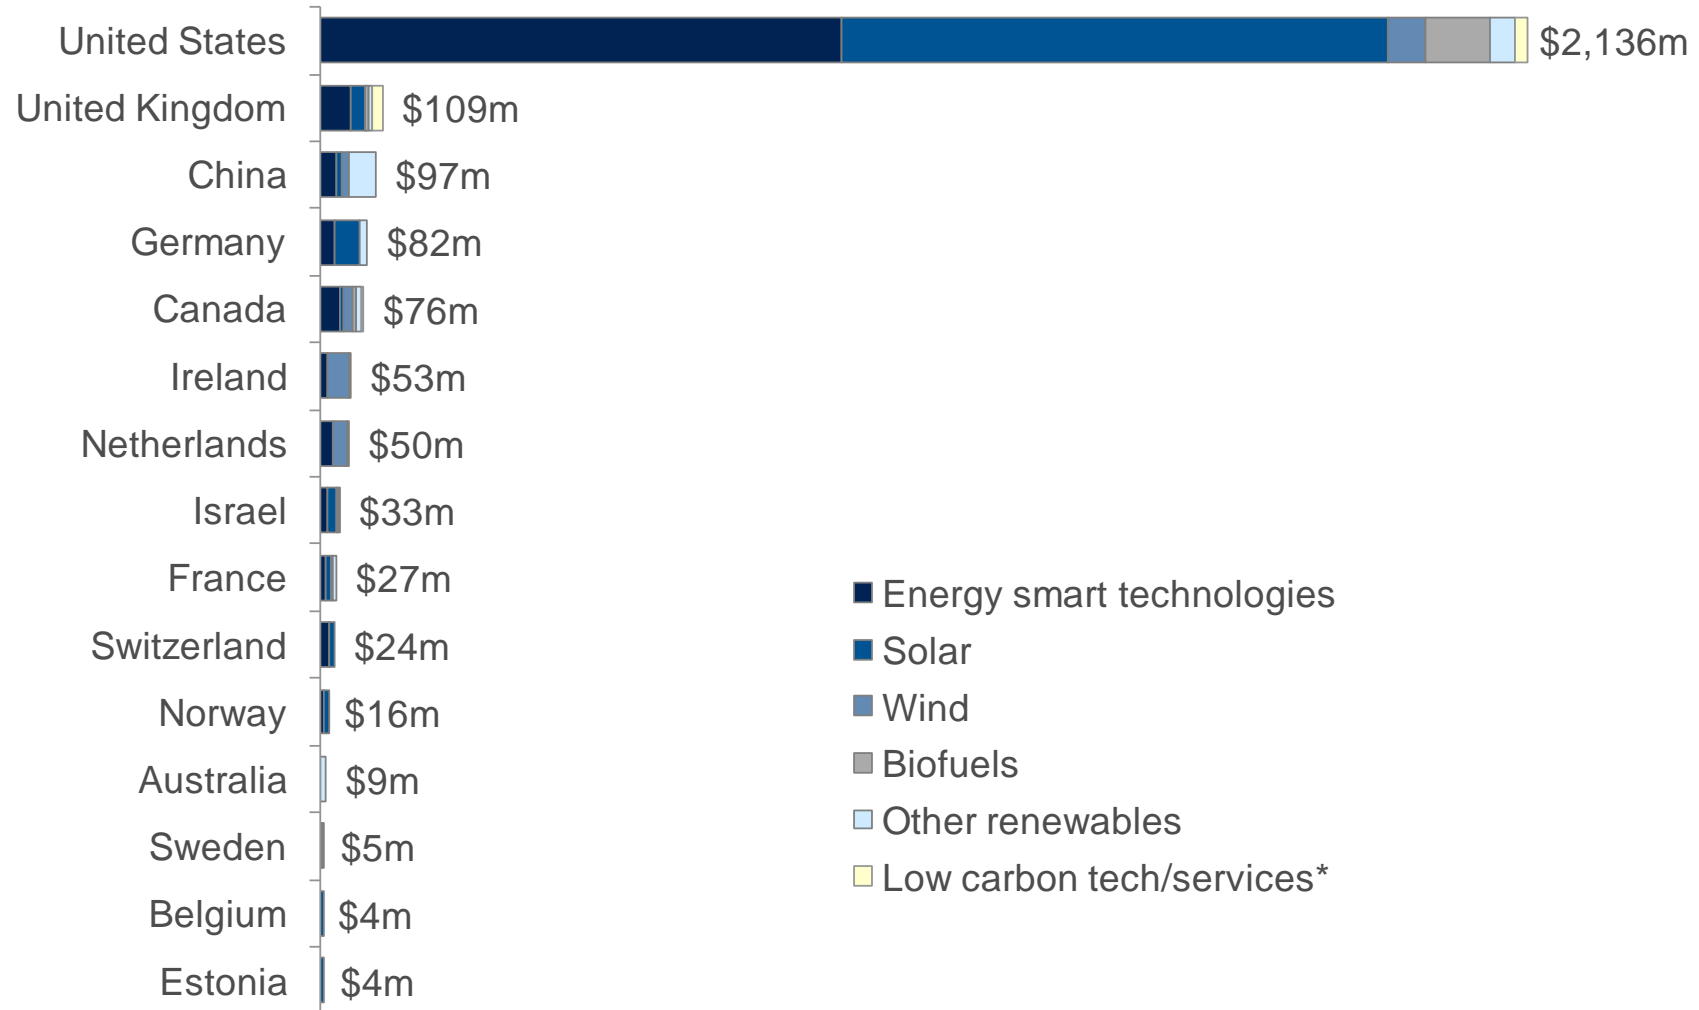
United States $2,136m
United Kingdom $109m
China $97m
Germany $82m
Canada $76m
Ireland $53m
Netherlands $50m
Israel $33m
France $27m
Switzerland $24m
Norway $16m
Australia $9m
Sweden $5m
Belgium $4m
Estonia $4m

Energy smart technologies
Solar
Wind
Biofuels
Other renewables
Low carbon tech/services*